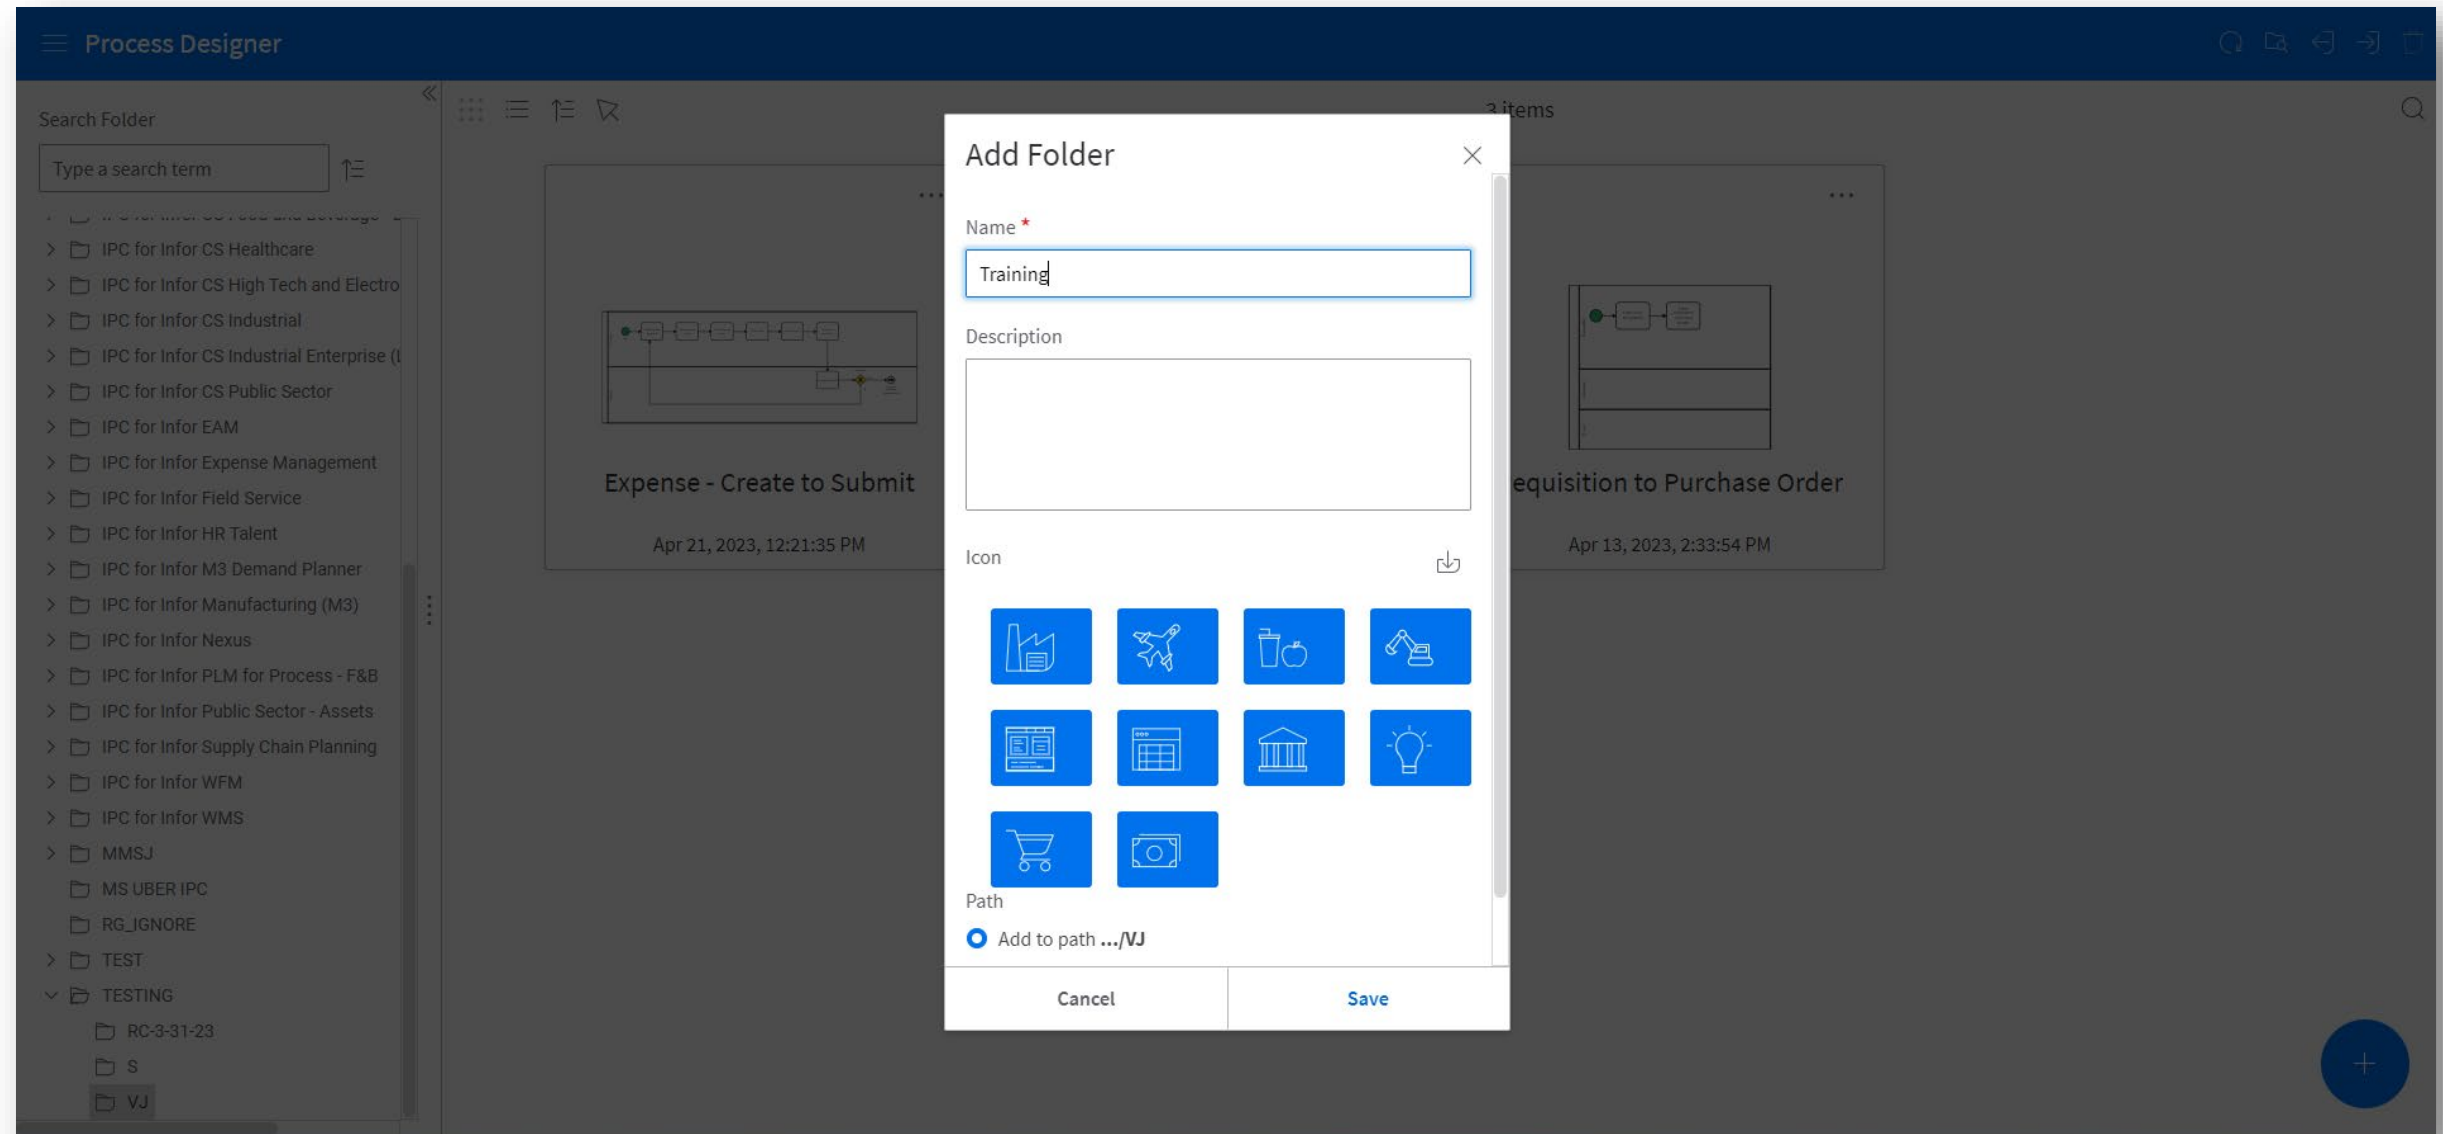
Process Designer

Search Folder

Type a search term

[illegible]

IPC for Infor CS Healthcare

IPC for Infor CS High Tech and Electro

IPC for Infor CS Industrial

IPC for Infor CS Industrial Enterprise (I

IPC for Infor CS Public Sector

IPC for Infor EAM

IPC for Infor Expense Management

IPC for Infor Field Service

IPC for Infor HR Talent

IPC for Infor M3 Demand Planner

IPC for Infor Manufacturing (M3)

IPC for Infor Nexus

IPC for Infor PLM for Process - F&B

IPC for Infor Public Sector - Assets

IPC for Infor Supply Chain Planning

IPC for Infor WFM

IPC for Infor WMS

MMSJ

MS UBER IPC

RG_IGNORE

TEST

TESTING

RC-3-31-23

S

VJ

3 items

Expense - Create to Submit

Apr 21, 2023, 12:21:35 PM

equisition to Purchase Order

Apr 13, 2023, 2:33:54 PM

Add Folder

Name *

Training

Description

Icon

Path

Add to path .../VJ

Cancel

Save